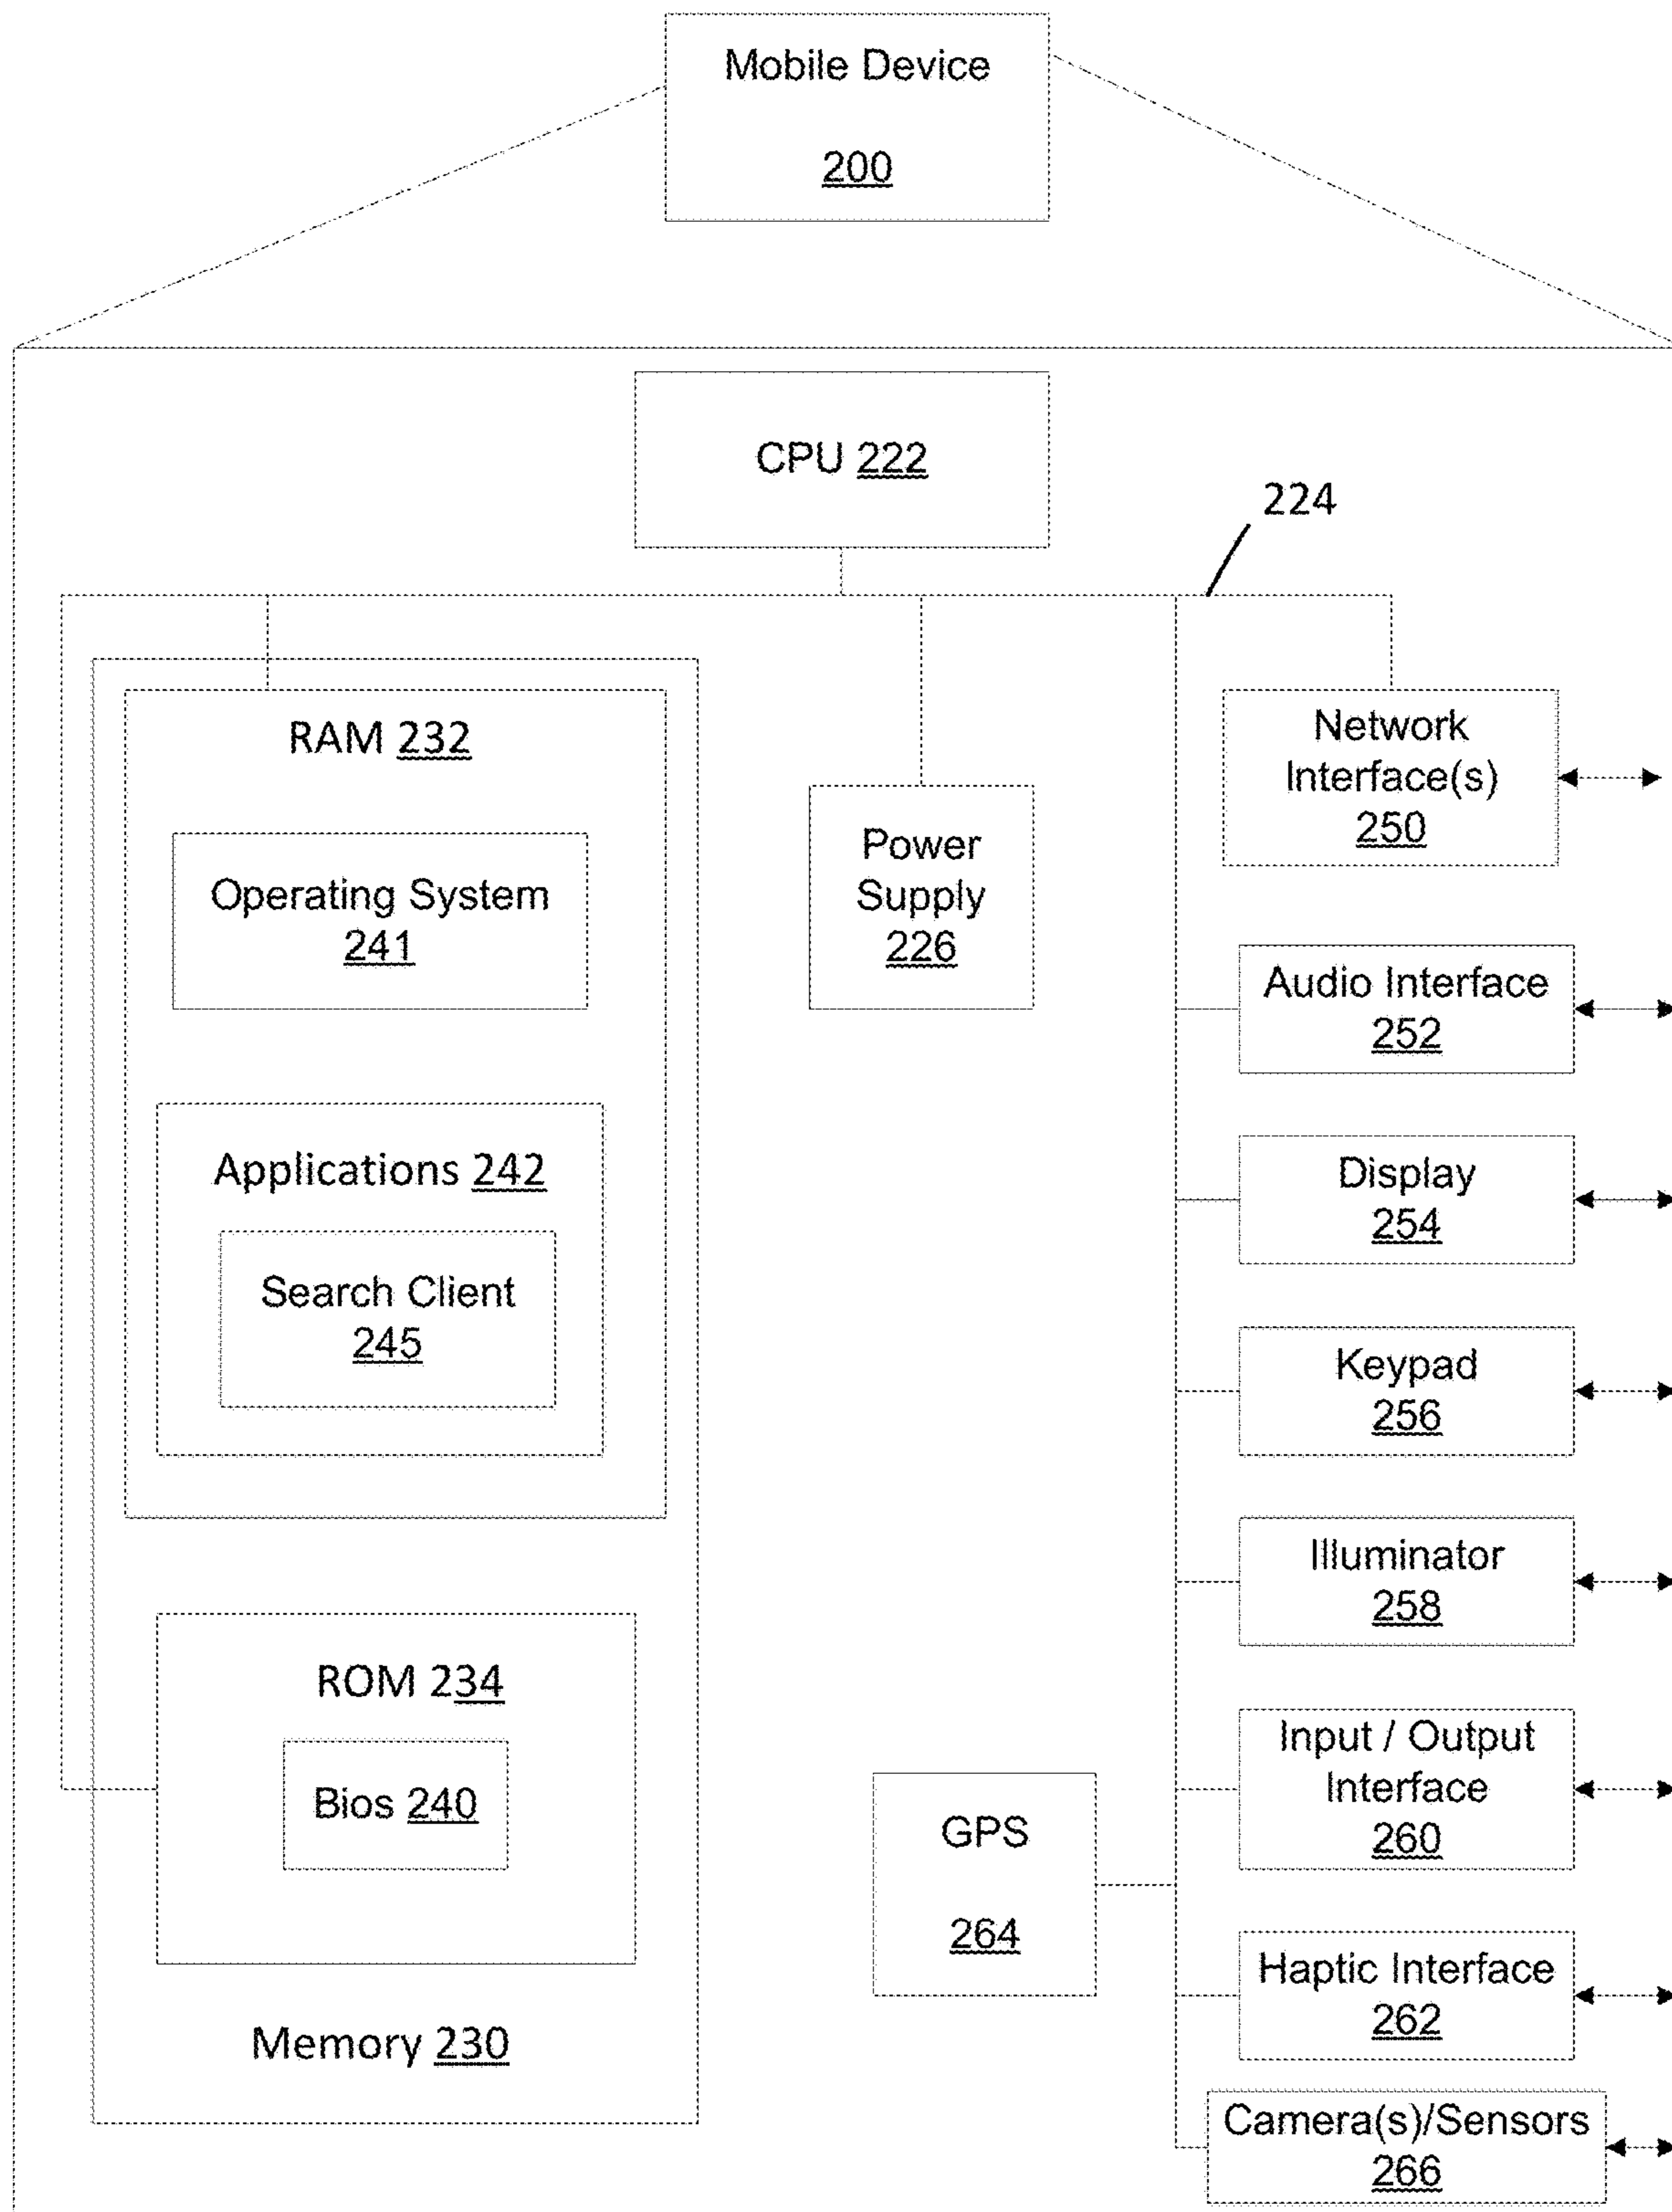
Mobile Device
200

CPU 222

224

RAM 232

Operating System
241

Applications 242

Search Client
245

ROM 234

Bios 240

Memory 230

Power Supply
226

GPS
264

Network Interface(s)
250

Audio Interface
252

Display
254

Keypad
256

Illuminator
258

Input / Output Interface
260

Haptic Interface
262

Camera(s)/Sensors
266